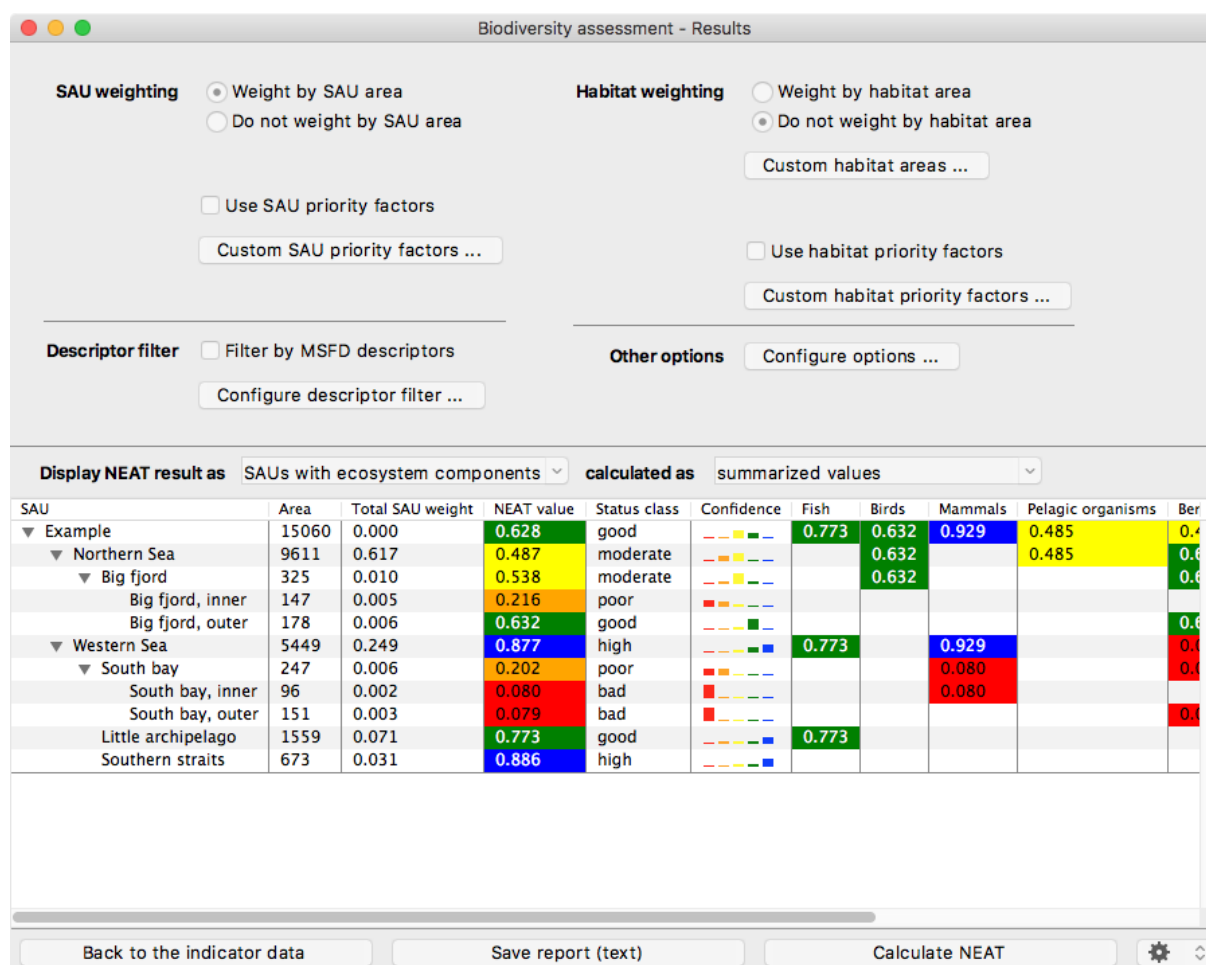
Biodiversity assessment - Results

SAU weighting
Weight by SAU area
Do not weight by SAU area

Use SAU priority factors
Custom SAU priority factors ...

Habitat weighting
Weight by habitat area
Do not weight by habitat area

Custom habitat areas ...

Use habitat priority factors
Custom habitat priority factors ...

Descriptor filter
Filter by MSFD descriptors
Configure descriptor filter ...

Other options
Configure options ...

Display NEAT result as SAUs with ecosystem components calculated as summarized values

| SAU | Area | Total SAU weight | NEAT value | Status class | Confidence | Fish | Birds | Mammals | Pelagic organisms | Be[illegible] |
|---|---|---|---|---|---|---|---|---|---|---|
| Example | 15060 | 0.000 | 0.628 | good | | 0.773 | 0.632 | 0.929 | 0.485 | 0.4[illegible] |
| Northern Sea | 9611 | 0.617 | 0.487 | moderate | | | 0.632 | | 0.485 | 0.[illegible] |
| Big fjord | 325 | 0.010 | 0.538 | moderate | | | 0.632 | | | 0.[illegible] |
| Big fjord, inner | 147 | 0.005 | 0.216 | poor | | | | | | |
| Big fjord, outer | 178 | 0.006 | 0.632 | good | | | | | | 0.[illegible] |
| Western Sea | 5449 | 0.249 | 0.877 | high | | 0.773 | | 0.929 | | 0.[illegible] |
| South bay | 247 | 0.006 | 0.202 | poor | | | | 0.080 | | 0.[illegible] |
| South bay, inner | 96 | 0.002 | 0.080 | bad | | | | 0.080 | | |
| South bay, outer | 151 | 0.003 | 0.079 | bad | | | | | | 0.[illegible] |
| Little archipelago | 1559 | 0.071 | 0.773 | good | | 0.773 | | | | |
| Southern straits | 673 | 0.031 | 0.886 | high | | | | | | |

Back to the indicator data
Save report (text)
Calculate NEAT